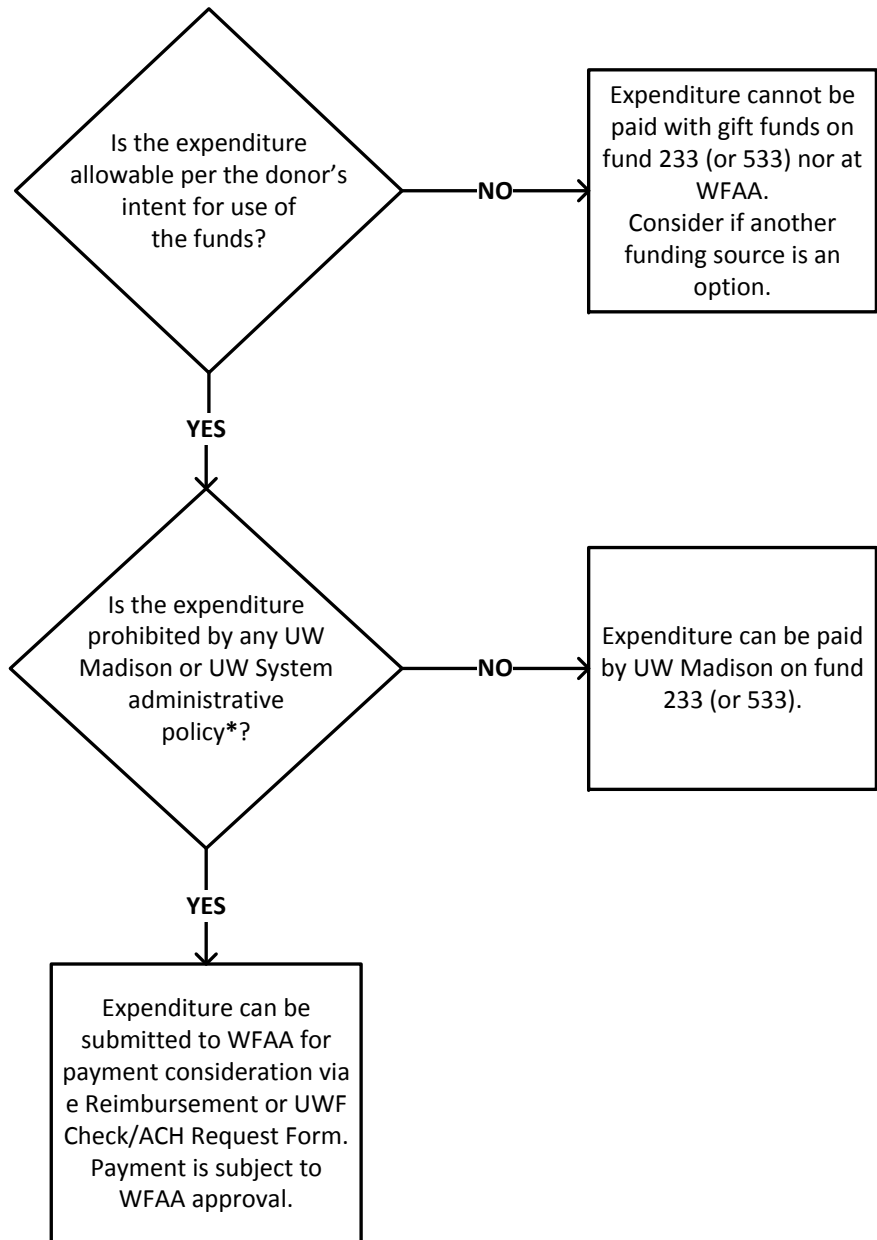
Is the expenditure allowable per the donor's intent for use of the funds?

NO

Expenditure cannot be paid with gift funds on fund 233 (or 533) nor at WFAA.
Consider if another funding source is an option.

YES

Is the expenditure prohibited by any UW Madison or UW System administrative policy*?

NO

Expenditure can be paid by UW Madison on fund 233 (or 533).

YES

Expenditure can be submitted to WFAA for payment consideration via e Reimbursement or UWF Check/ACH Request Form. Payment is subject to WFAA approval.